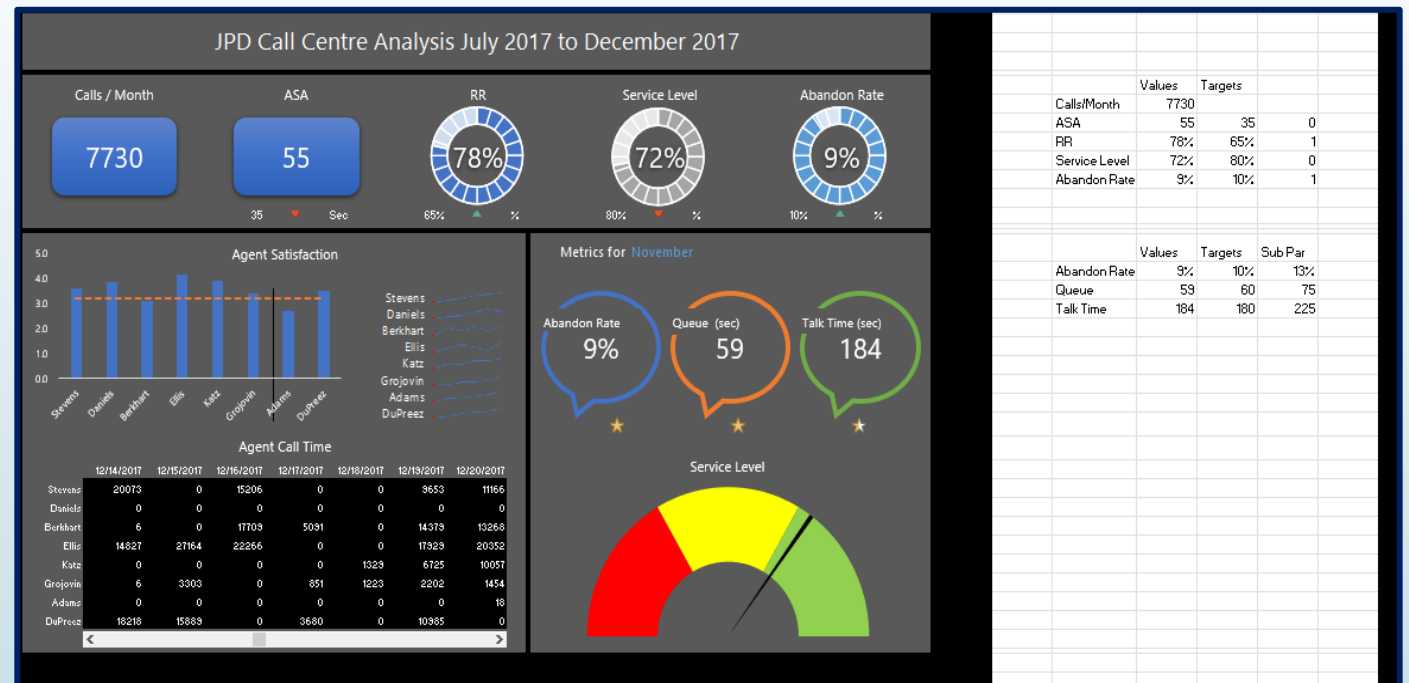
JPD Call Centre Analysis July 2017 to December 2017

Calls / Month
7730

ASA
55
35 Sec

RR
78%
65% %

Service Level
72%
80% %

Abandon Rate
9%
10% %

Agent Satisfaction
5.0
4.0
3.0
2.0
1.0
0.0
Stevens Daniels Berkhart Ellis Katz Grojovin Adams DuPreez

Stevens
Daniels
Berkhart
Ellis
Katz
Grojovin
Adams
DuPreez

Agent Call Time

| | 12/14/2017 | 12/15/2017 | 12/16/2017 | 12/17/2017 | 12/18/2017 | 12/19/2017 | 12/20/2017 |
|---|---|---|---|---|---|---|---|
| Stevens | 20073 | 0 | 15206 | 0 | 0 | 9653 | 11166 |
| Daniels | 0 | 0 | 0 | 0 | 0 | 0 | 0 |
| Berkhart | 6 | 0 | 17709 | 5091 | 0 | 14379 | 13268 |
| Ellis | 14827 | 27164 | 22266 | 0 | 0 | 17929 | 20352 |
| Katz | 0 | 0 | 0 | 0 | 1329 | 6725 | 10057 |
| Grojovin | 6 | 3303 | 0 | 851 | 1223 | 2202 | 1454 |
| Adams | 0 | 0 | 0 | 0 | 0 | 0 | 18 |
| DuPreez | 18218 | 15889 | 0 | 3680 | 0 | 10985 | 0 |

Metrics for November

Abandon Rate
9%

Queue (sec)
59

Talk Time (sec)
184

Service Level

| | Values | Targets | |
|---|---|---|---|
| Calls/Month | 7730 | | |
| ASA | 55 | 35 | 0 |
| RR | 78% | 65% | 1 |
| Service Level | 72% | 80% | 0 |
| Abandon Rate | 9% | 10% | 1 |

| | Values | Targets | Sub Par |
|---|---|---|---|
| Abandon Rate | 9% | 10% | 13% |
| Queue | 59 | 60 | 75 |
| Talk Time | 184 | 180 | 225 |